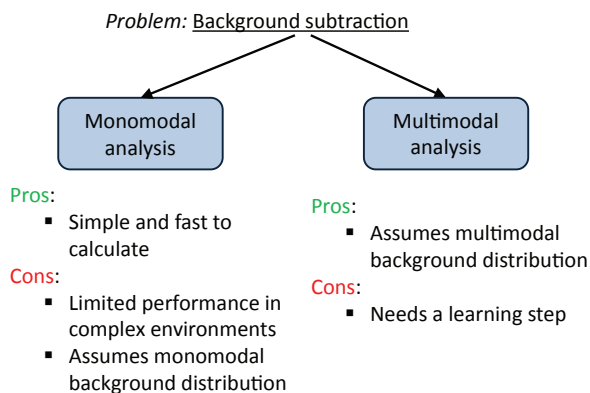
Problem: Background subtraction

Monomodal analysis

Multimodal analysis

Pros:
- Simple and fast to calculate

Cons:
- Limited performance in complex environments
- Assumes monomodal background distribution

Pros:
- Assumes multimodal background distribution

Cons:
- Needs a learning step